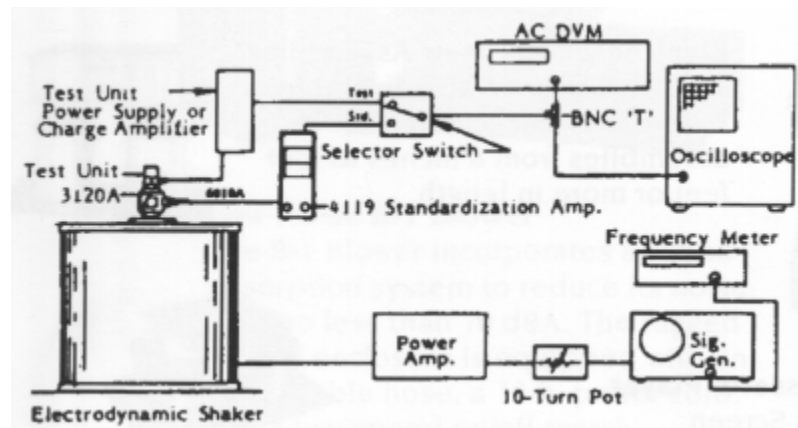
AC DVM

Test Unit Power Supply or Charge Amplifier

Test

Std.

Selector Switch

BNC 'T'

Oscilloscope

Test Unit

3120A

6018A

4119 Standardization Amp.

Frequency Meter

Power Amp.

Sig. Gen.

10-Turn Pot

Electrodynamic Shaker